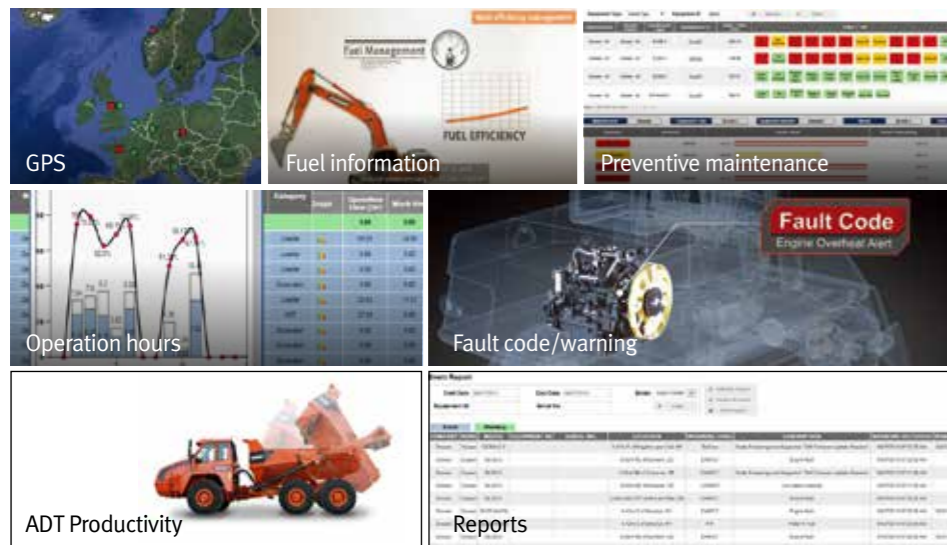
GPS

Fuel Management

FUEL EFFICIENCY

Fuel information

Preventive maintenance

Category

Operation hours

Fault Code

Engine Overheat Alert

Fault code/warning

ADT Productivity

Event Report

Reports